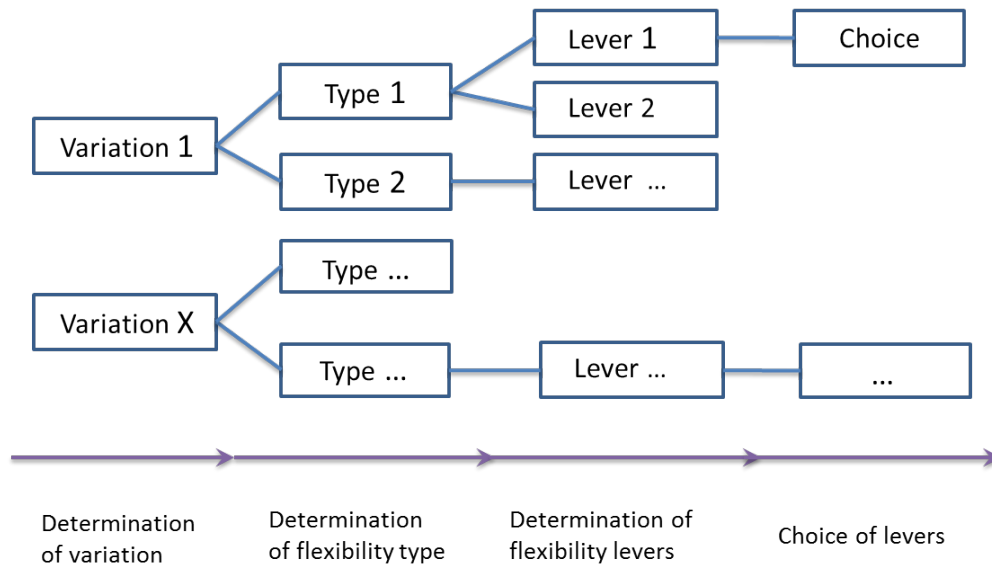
Variation 1

Type 1

Type 2

Lever 1

Lever 2

Lever ...

Choice

Variation X

Type ...

Type ...

Lever ...

...

Determination of variation

Determination of flexibility type

Determination of flexibility levers

Choice of levers